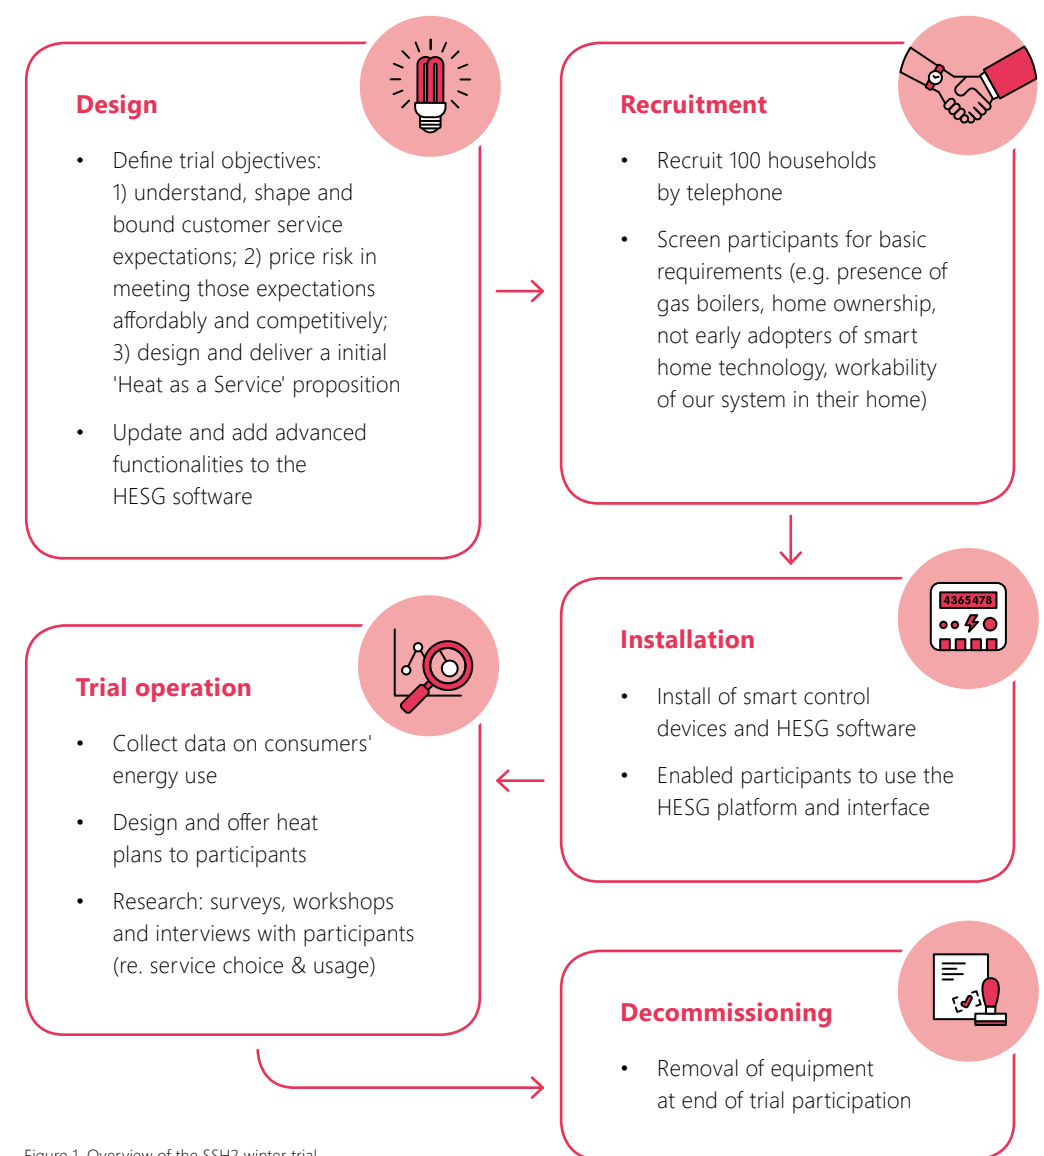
Design

• Define trial objectives: 1) understand, shape and bound customer service expectations; 2) price risk in meeting those expectations affordably and competitively; 3) design and deliver a initial 'Heat as a Service' proposition

• Update and add advanced functionalities to the HESG software

Recruitment

• Recruit 100 households by telephone

• Screen participants for basic requirements (e.g. presence of gas boilers, home ownership, not early adopters of smart home technology, workability of our system in their home)

4365478

Installation

• Install of smart control devices and HESG software

• Enabled participants to use the HESG platform and interface

Trial operation

• Collect data on consumers' energy use

• Design and offer heat plans to participants

• Research: surveys, workshops and interviews with participants (re. service choice & usage)

Decommissioning

• Removal of equipment at end of trial participation

Figure 1. Overview of the SSH2 winter trial